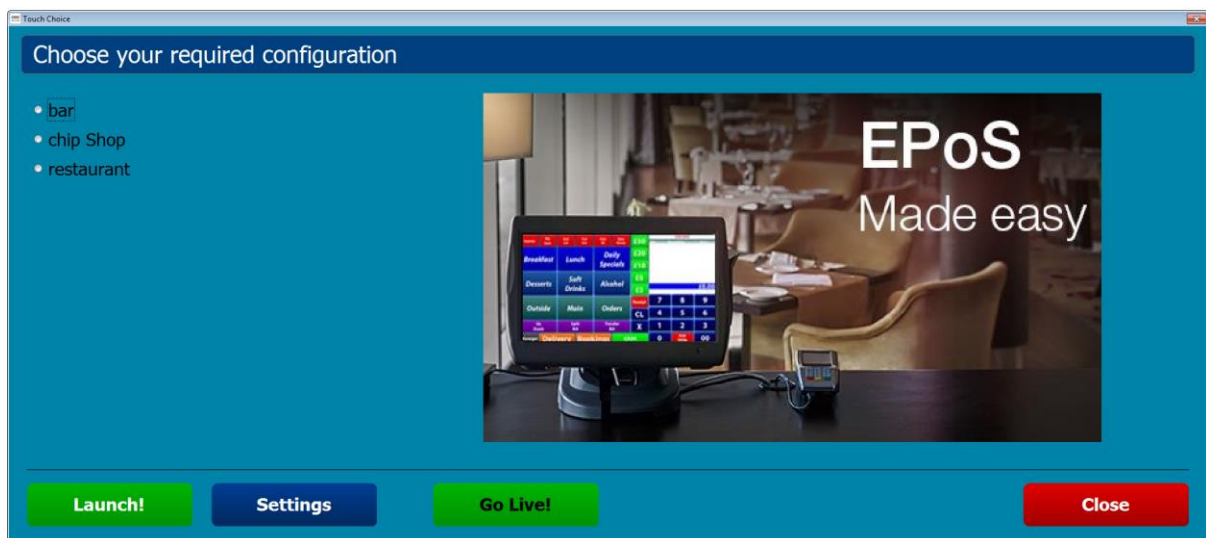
Touch Choice

Choose your required configuration

- bar
- chip Shop
- restaurant

EPoS
Made easy

Breakfast
Lunch
Daily Specials
Desserts
Soft Drinks
Alcohol
Outside
Main
Orders
Delivery
Bookings
£50
£20
£10
£5
£1
CL
X
7
8
9
4
5
6
1
2
3
0
00

Launch!
Settings
Go Live!
Close